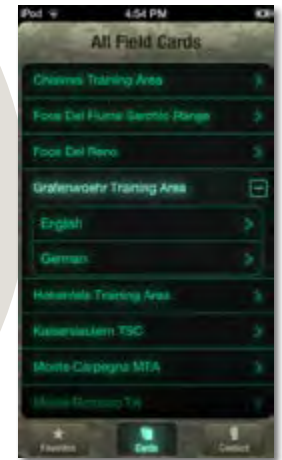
iPod
4:54 PM
All Field Cards
Chievres Training Area
Foce Del Fiume Serchio Range
Foce Del Reno
Grafenwoehr Training Area
English
German
Hohenfels Training Area
Kaiserslautern TSC
Monte Carpegna MTA
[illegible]
Favorites
Cards
Contact